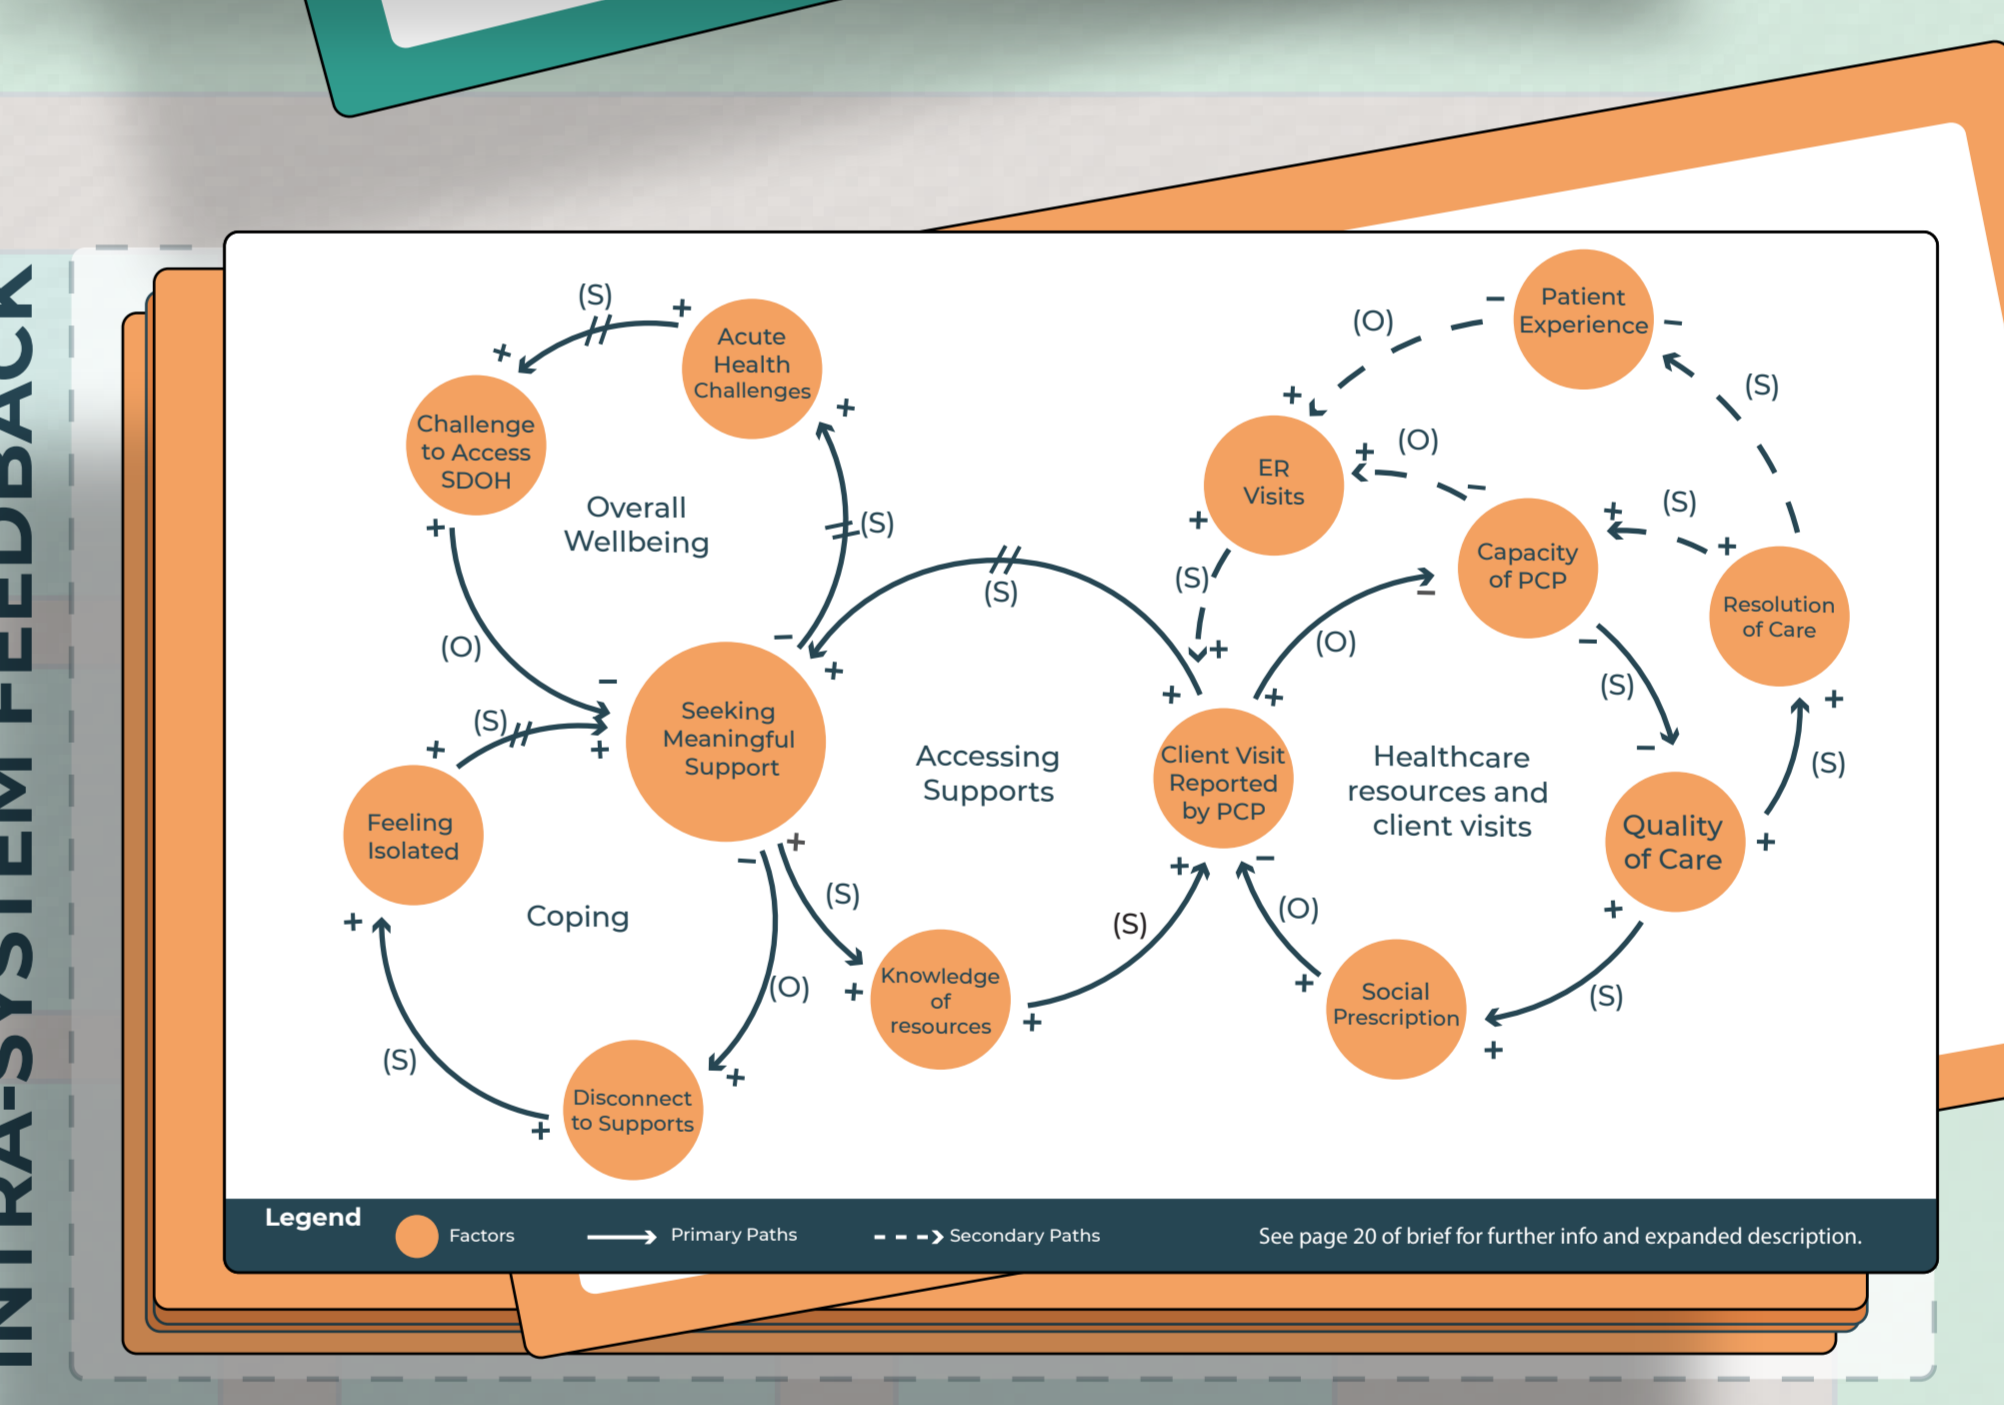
INTRA-SYSTEM FEEDBACK

(S)
+
+
Acute Health Challenges
+
Challenge to Access SDOH
Overall Wellbeing
(S)
+
(O)
−
Seeking Meaningful Support
−
+
(S)
+
+
Feeling Isolated
Coping
+
(S)
Disconnect to Supports
+
(O)
−
+
(S)
+
Knowledge of resources
+
Accessing Supports
(S)
(S)
+
Client Visit Reported by PCP
+
−
(O)
+
Social Prescription
+
(S)
ER Visits
+
(S)
+
(O)
+
−
(O)
+
Patient Experience
−
−
(S)
Capacity of PCP
−
+
(S)
+
Resolution of Care
+
(O)
+
Healthcare resources and client visits
−
(S)
−
Quality of Care
+
(S)
+

Legend
Factors
Primary Paths
Secondary Paths
See page 20 of brief for further info and expanded description.